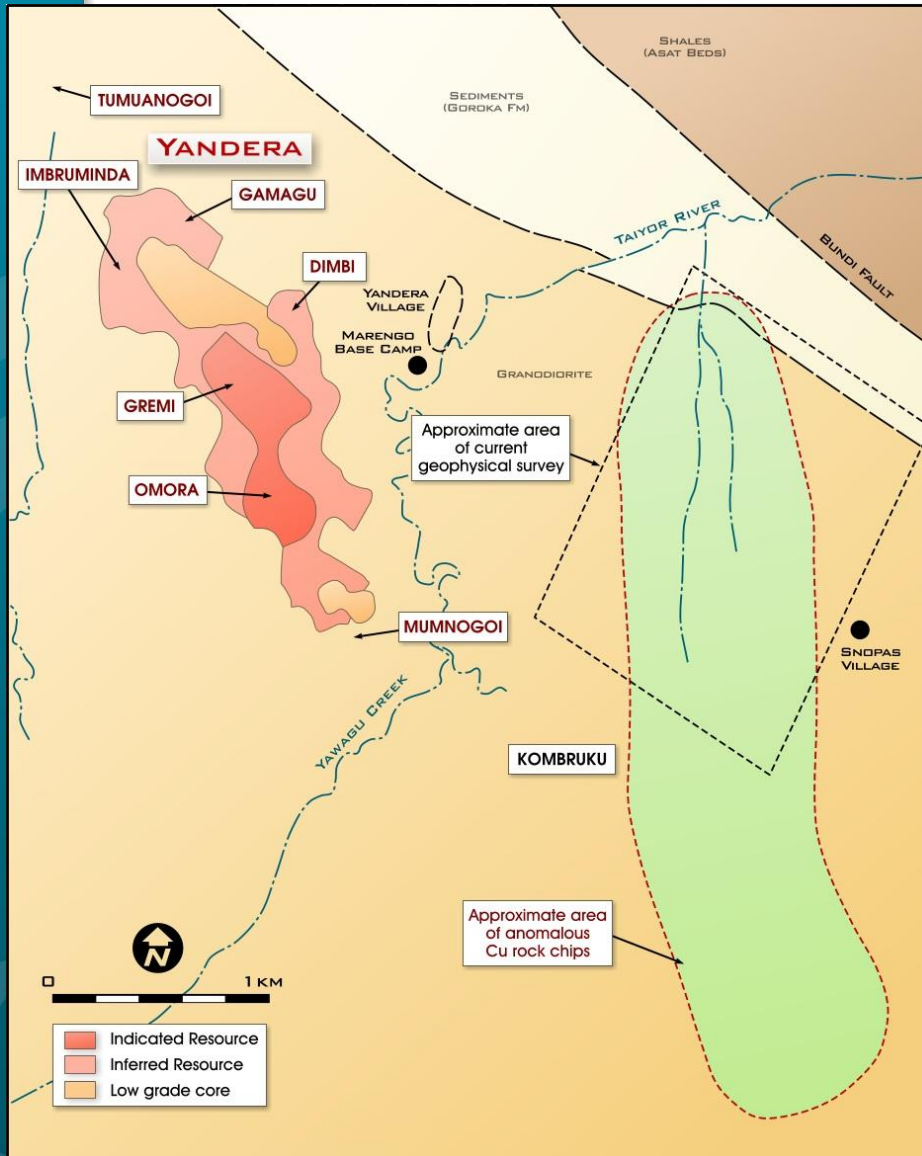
SHALES
(ASAT BEDS)

SEDIMENTS
(GOROKA FM)

TUMUANOGOI

YANDERA

IMBRUMINDA

GAMAGU

TAIYOR RIVER

BUNDI FAULT

DIMBI

YANDERA
VILLAGE

MARENGO
BASE CAMP

GRANODIORITE

GREMI

Approximate area of current geophysical survey

OMORA

MUMNOGOI

SNOPAS
VILLAGE

YAWAGU CREEK

KOMBRUKU

Approximate area of anomalous Cu rock chips

N

0

1 KM

Indicated Resource
Inferred Resource
Low grade core